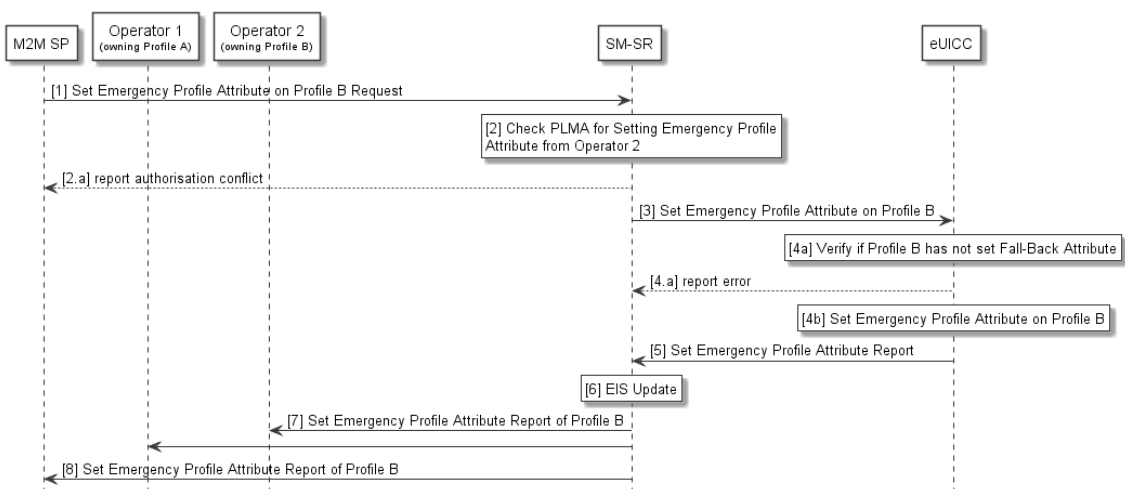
M2M SP

Operator 1
(owning Profile A)

Operator 2
(owning Profile B)

SM-SR

eUICC

[1] Set Emergency Profile Attribute on Profile B Request

[2] Check PLMA for Setting Emergency Profile Attribute from Operator 2

[2.a] report authorisation conflict

[3] Set Emergency Profile Attribute on Profile B

[4a] Verify if Profile B has not set Fall-Back Attribute

[4.a] report error

[4b] Set Emergency Profile Attribute on Profile B

[5] Set Emergency Profile Attribute Report

[6] EIS Update

[7] Set Emergency Profile Attribute Report of Profile B

[8] Set Emergency Profile Attribute Report of Profile B